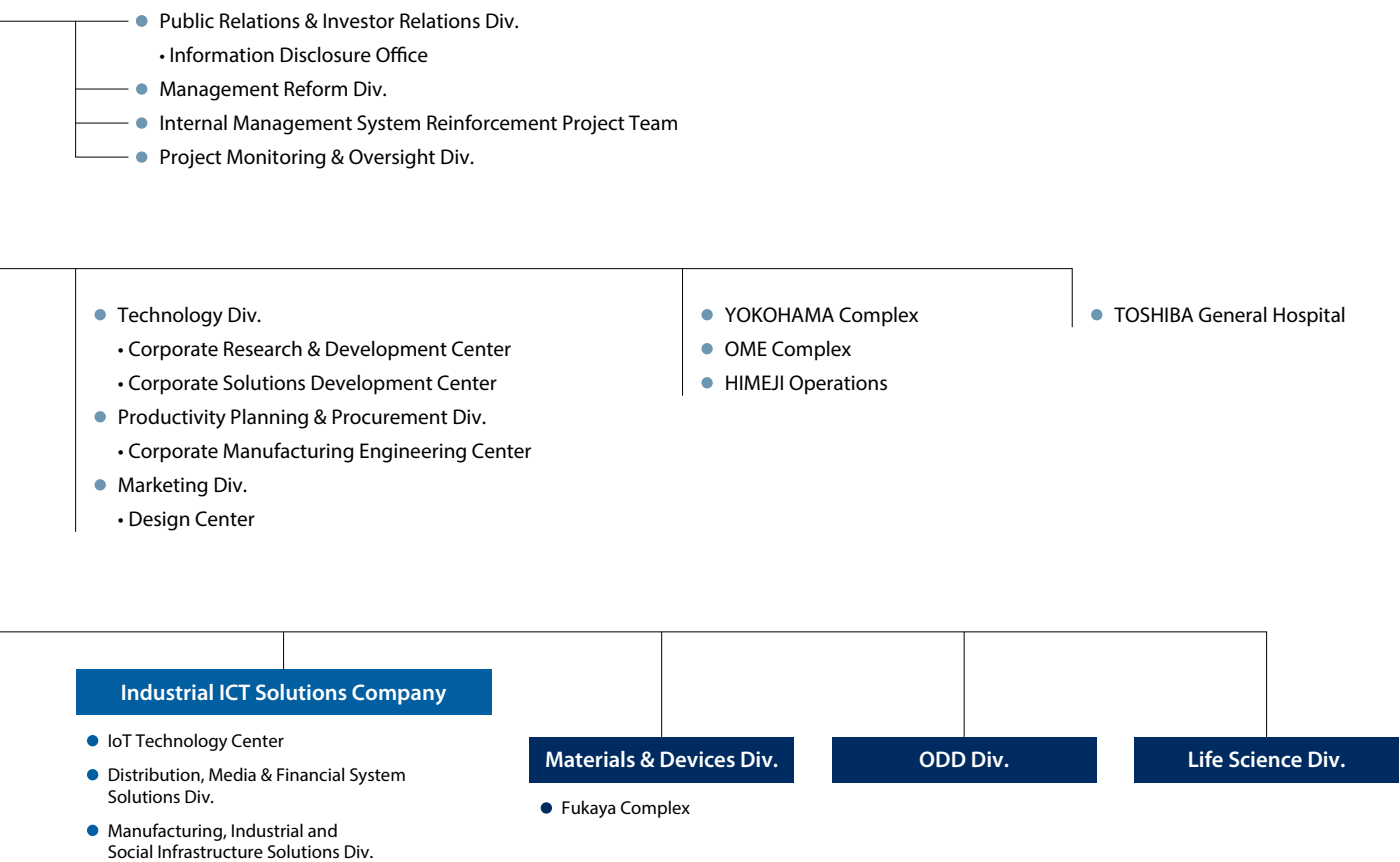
Public Relations & Investor Relations Div.
• Information Disclosure Office
Management Reform Div.
Internal Management System Reinforcement Project Team
Project Monitoring & Oversight Div.

Technology Div.
• Corporate Research & Development Center
• Corporate Solutions Development Center
Productivity Planning & Procurement Div.
• Corporate Manufacturing Engineering Center
Marketing Div.
• Design Center

YOKOHAMA Complex
OME Complex
HIMEJI Operations

TOSHIBA General Hospital

Industrial ICT Solutions Company
IoT Technology Center
Distribution, Media & Financial System Solutions Div.
Manufacturing, Industrial and Social Infrastructure Solutions Div.

Materials & Devices Div.
Fukaya Complex

ODD Div.

Life Science Div.